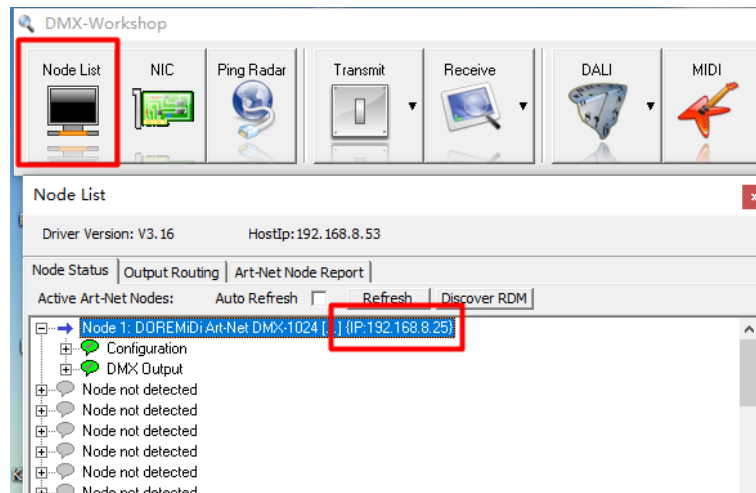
DMX-Workshop

Node List
NIC
Ping Radar
Transmit
Receive
DALI
MIDI

Node List

Driver Version: V3.16
HostIp: 192.168.8.53

Node Status
Output Routing
Art-Net Node Report

Active Art-Net Nodes:
Auto Refresh
Refresh
Discover RDM

Node 1: DOREMiDi Art-Net DMX-1024 [..] (IP:192.168.8.25)
Configuration
DMX Output
Node not detected
Node not detected
Node not detected
Node not detected
Node not detected
Node not detected